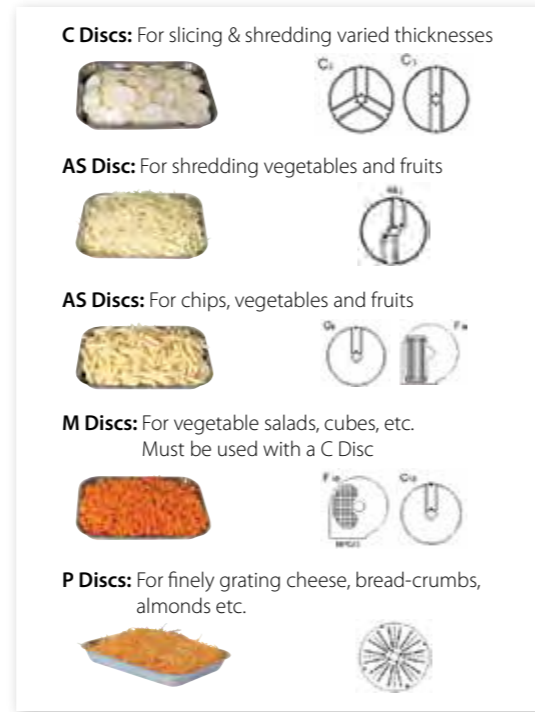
**C Discs:** For slicing & shredding varied thicknesses

C1 C2

**AS Disc:** For shredding vegetables and fruits

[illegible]

**AS Discs:** For chips, vegetables and fruits

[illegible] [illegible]

**M Discs:** For vegetable salads, cubes, etc. Must be used with a C Disc

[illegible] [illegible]

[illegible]

**P Discs:** For finely grating cheese, bread-crumbs, almonds etc.